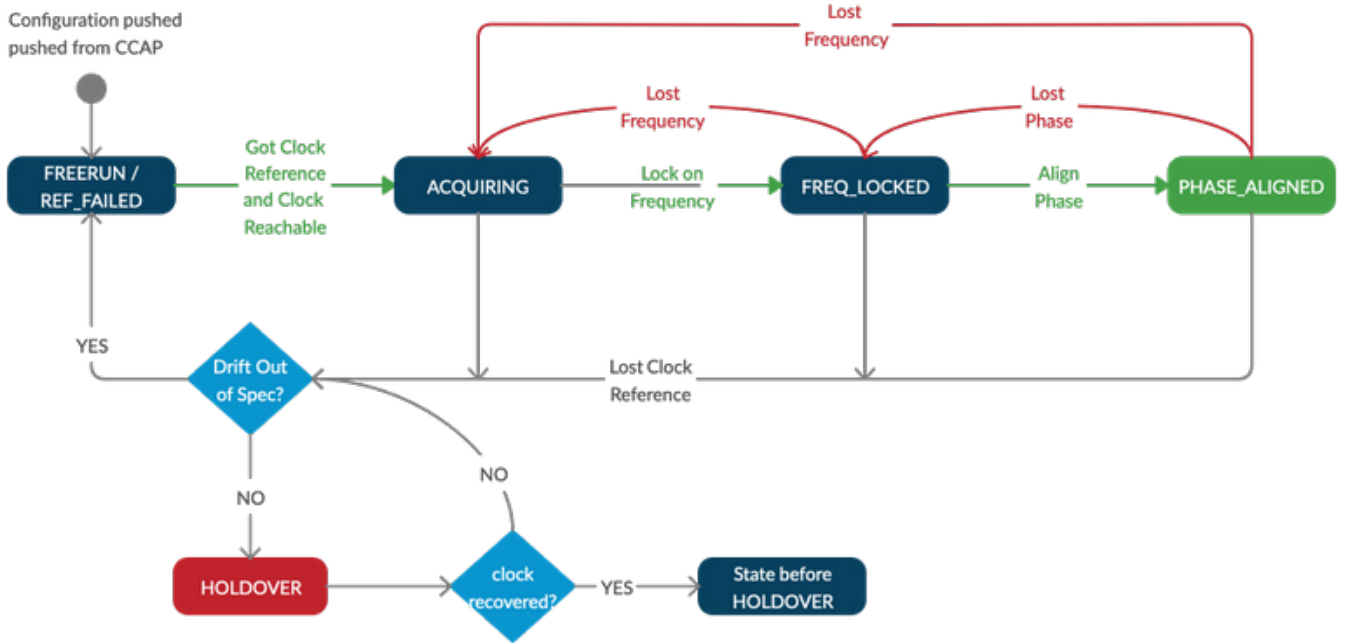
Configuration pushed pushed from CCAP

Lost Frequency

Lost Frequency

Lost Phase

FREERUN / REF_FAILED

Got Clock Reference and Clock Reachable

ACQUIRING

Lock on Frequency

FREQ_LOCKED

Align Phase

PHASE_ALIGNED

YES

Drift Out of Spec?

Lost Clock Reference

NO

NO

HOLDOVER

clock recovered?

YES

State before HOLDOVER